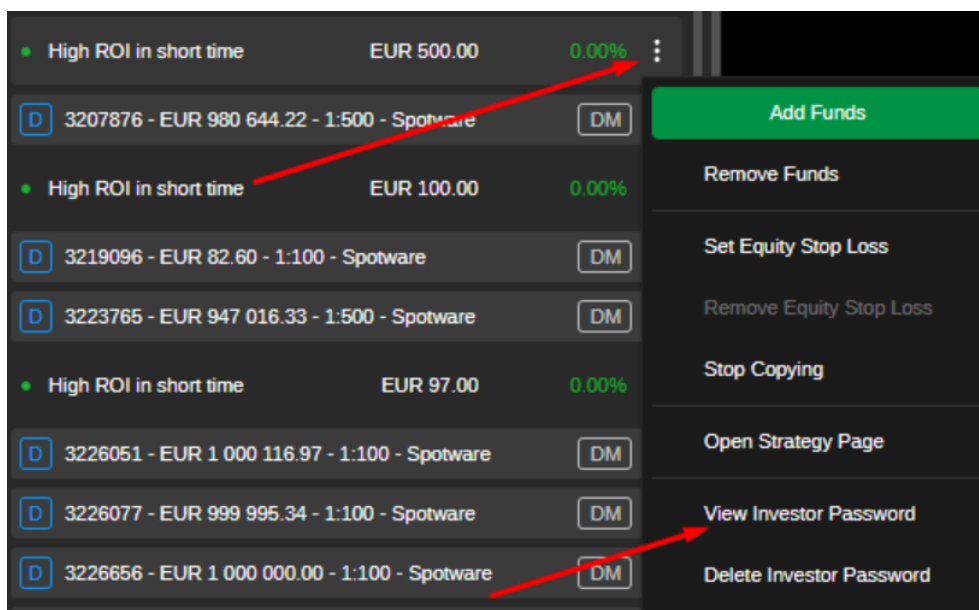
High ROI in short time EUR 500.00 0.00%

D 3207876 - EUR 980 644.22 - 1:500 - Spotware DM

High ROI in short time EUR 100.00 0.00%

D 3219096 - EUR 82.60 - 1:100 - Spotware DM

D 3223765 - EUR 947 016.33 - 1:500 - Spotware DM

High ROI in short time EUR 97.00 0.00%

D 3226051 - EUR 1 000 116.97 - 1:100 - Spotware DM

D 3226077 - EUR 999 995.34 - 1:100 - Spotware DM

D 3226656 - EUR 1 000 000.00 - 1:100 - Spotware DM

Add Funds

Remove Funds

Set Equity Stop Loss

Remove Equity Stop Loss

Stop Copying

Open Strategy Page

View Investor Password

Delete Investor Password